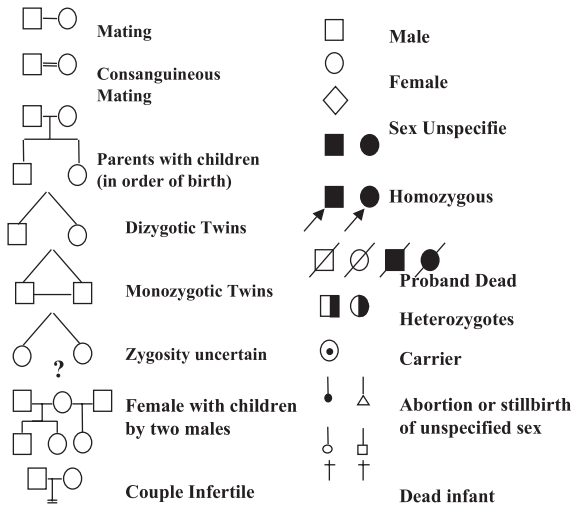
Mating

Consanguineous Mating

Parents with children (in order of birth)

Dizygotic Twins

Monozygotic Twins

?

Zygosity uncertain

Female with children by two males

Couple Infertile

Male

Female

Sex Unspecifie

Homozygous

Proband Dead

Heterozygotes

Carrier

Abortion or stillbirth of unspecified sex

Dead infant